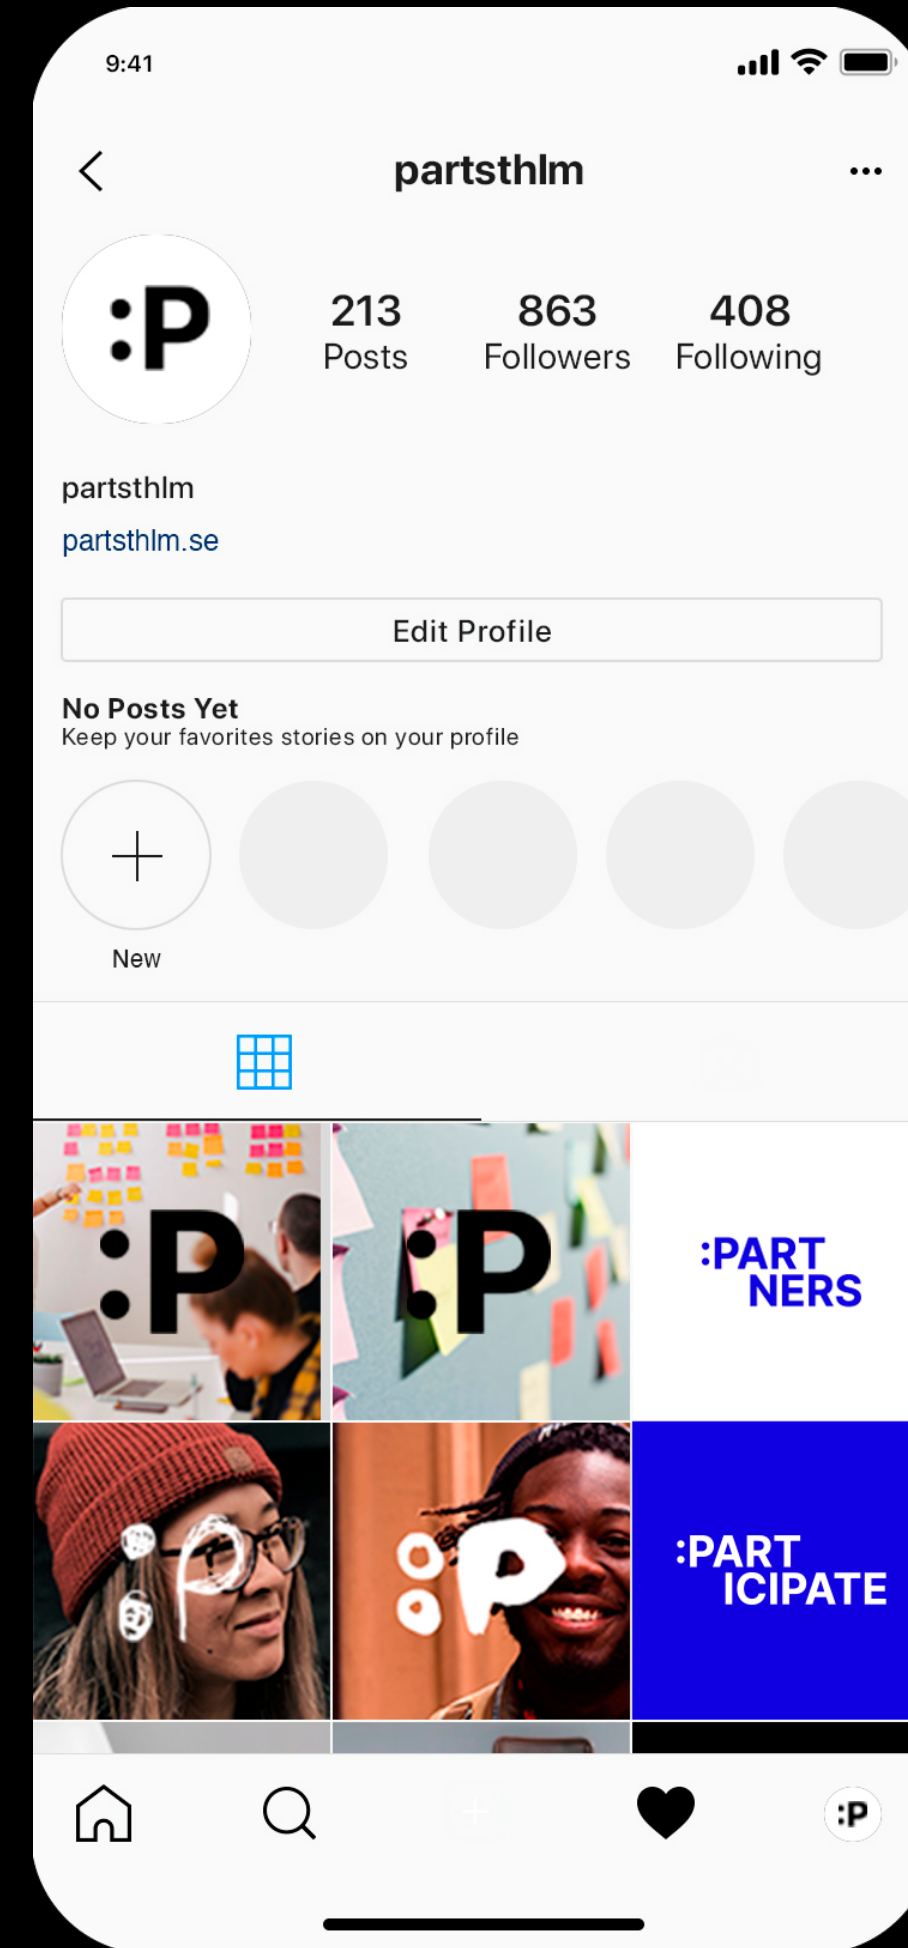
9:41

partsthlm

:P

213
Posts

863
Followers

408
Following

partsthlm
partsthlm.se

Edit Profile

No Posts Yet
Keep your favorites stories on your profile

New

:P

:P

:PART
NERS

:P

:P

:PART
ICIPATE

:P